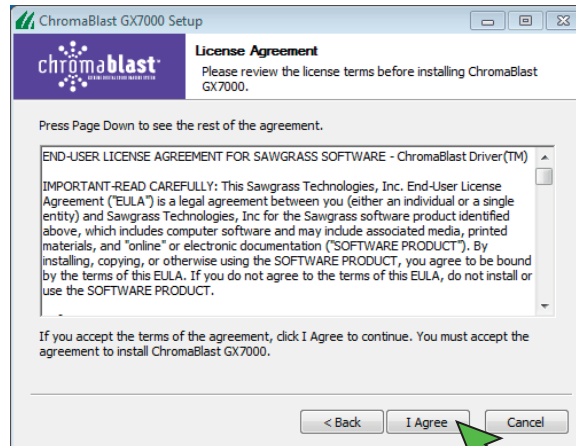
ChromaBlast GX7000 Setup

chromablast

License Agreement
Please review the license terms before installing ChromaBlast GX7000.

Press Page Down to see the rest of the agreement.

END-USER LICENSE AGREEMENT FOR SAWGRASS SOFTWARE - ChromaBlast Driver(TM)

IMPORTANT-READ CAREFULLY: This Sawgrass Technologies, Inc. End-User License Agreement ("EULA") is a legal agreement between you (either an individual or a single entity) and Sawgrass Technologies, Inc for the Sawgrass software product identified above, which includes computer software and may include associated media, printed materials, and "online" or electronic documentation ("SOFTWARE PRODUCT"). By installing, copying, or otherwise using the SOFTWARE PRODUCT, you agree to be bound by the terms of this EULA. If you do not agree to the terms of this EULA, do not install or use the SOFTWARE PRODUCT.

If you accept the terms of the agreement, click I Agree to continue. You must accept the agreement to install ChromaBlast GX7000.

< Back | I Agree | Cancel